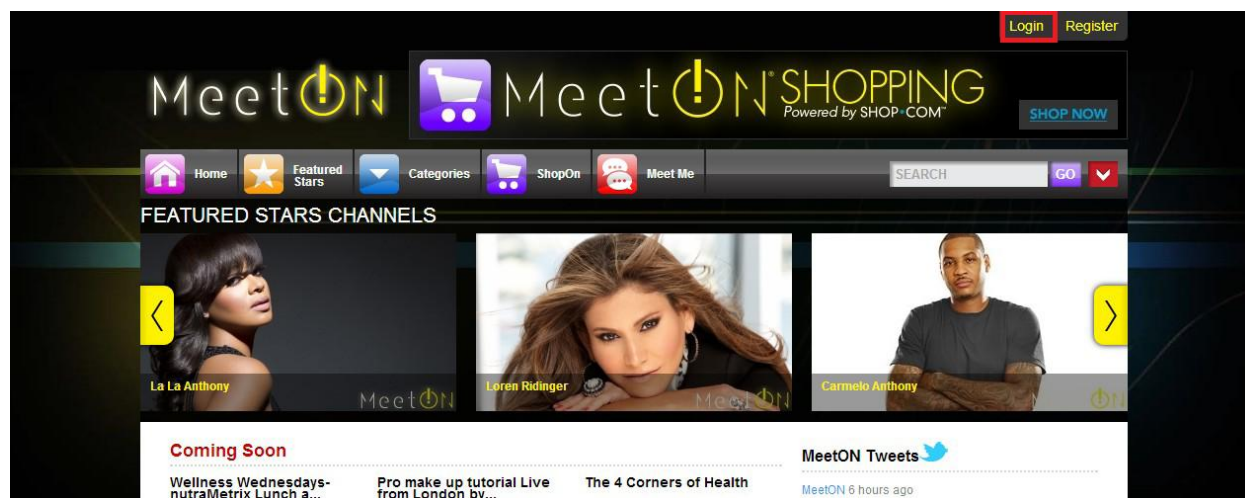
Login Register

MeetON

MeetON SHOPPING
Powered by SHOP·COM™

SHOP NOW

Home Featured Stars Categories ShopOn Meet Me SEARCH GO

FEATURED STARS CHANNELS

La La Anthony MeetON

Loren Ridinger MeetON

Carmelo Anthony ON

Coming Soon

Wellness Wednesdays- nutraMetrix Lunch a...

Pro make up tutorial Live from London by...

The 4 Corners of Health

MeetON Tweets

MeetON 6 hours ago